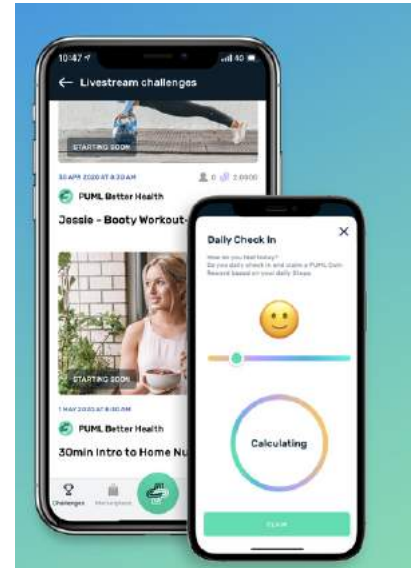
10:47

Livestream challenges

STARTING SOON

30 APR 2020 AT 8:30 AM

0

2.0000

PUML Better Health

Jessie - Booty Workout-

STARTING SOON

1 MAY 2020 AT 8:00 AM

PUML Better Health

30min Intro to Home Nu

Challenges

Marketplace

Daily Check In

How do you feel today?

Do you daily check in and claim a PUML Coin Reward based on your daily Stress

Calculating

CLAIM